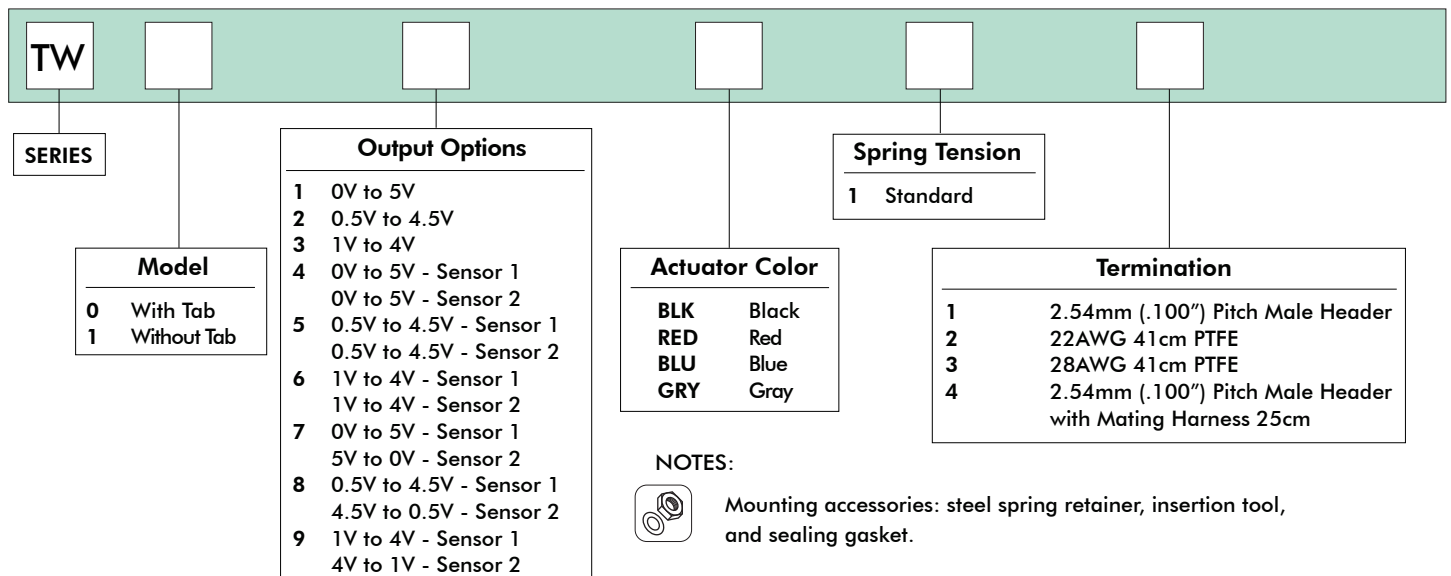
TW

SERIES

Model

| | |
|---|---|
| 0 | With Tab |
| 1 | Without Tab |

Output Options

1 0V to 5V
2 0.5V to 4.5V
3 1V to 4V
4 0V to 5V - Sensor 1
0V to 5V - Sensor 2
5 0.5V to 4.5V - Sensor 1
0.5V to 4.5V - Sensor 2
6 1V to 4V - Sensor 1
1V to 4V - Sensor 2
7 0V to 5V - Sensor 1
5V to 0V - Sensor 2
8 0.5V to 4.5V - Sensor 1
4.5V to 0.5V - Sensor 2
9 1V to 4V - Sensor 1
4V to 1V - Sensor 2

Actuator Color

| | |
|---|---|
| BLK | Black |
| RED | Red |
| BLU | Blue |
| GRY | Gray |

Spring Tension

1 Standard

Termination

1 2.54mm (.100") Pitch Male Header
2 22AWG 41cm PTFE
3 28AWG 41cm PTFE
4 2.54mm (.100") Pitch Male Header with Mating Harness 25cm

NOTES:

Mounting accessories: steel spring retainer, insertion tool, and sealing gasket.